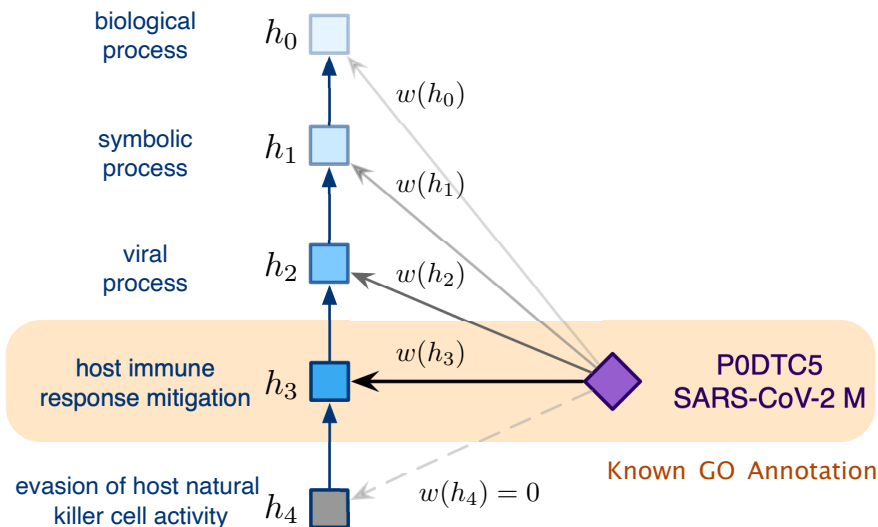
biological process $h_0$

$w(h_0)$

symbolic process $h_1$

$w(h_1)$

viral process $h_2$

$w(h_2)$

$w(h_3)$

host immune response mitigation $h_3$

P0DTC5
SARS-CoV-2 M

Known GO Annotation

evasion of host natural killer cell activity $h_4$

$w(h_4) = 0$